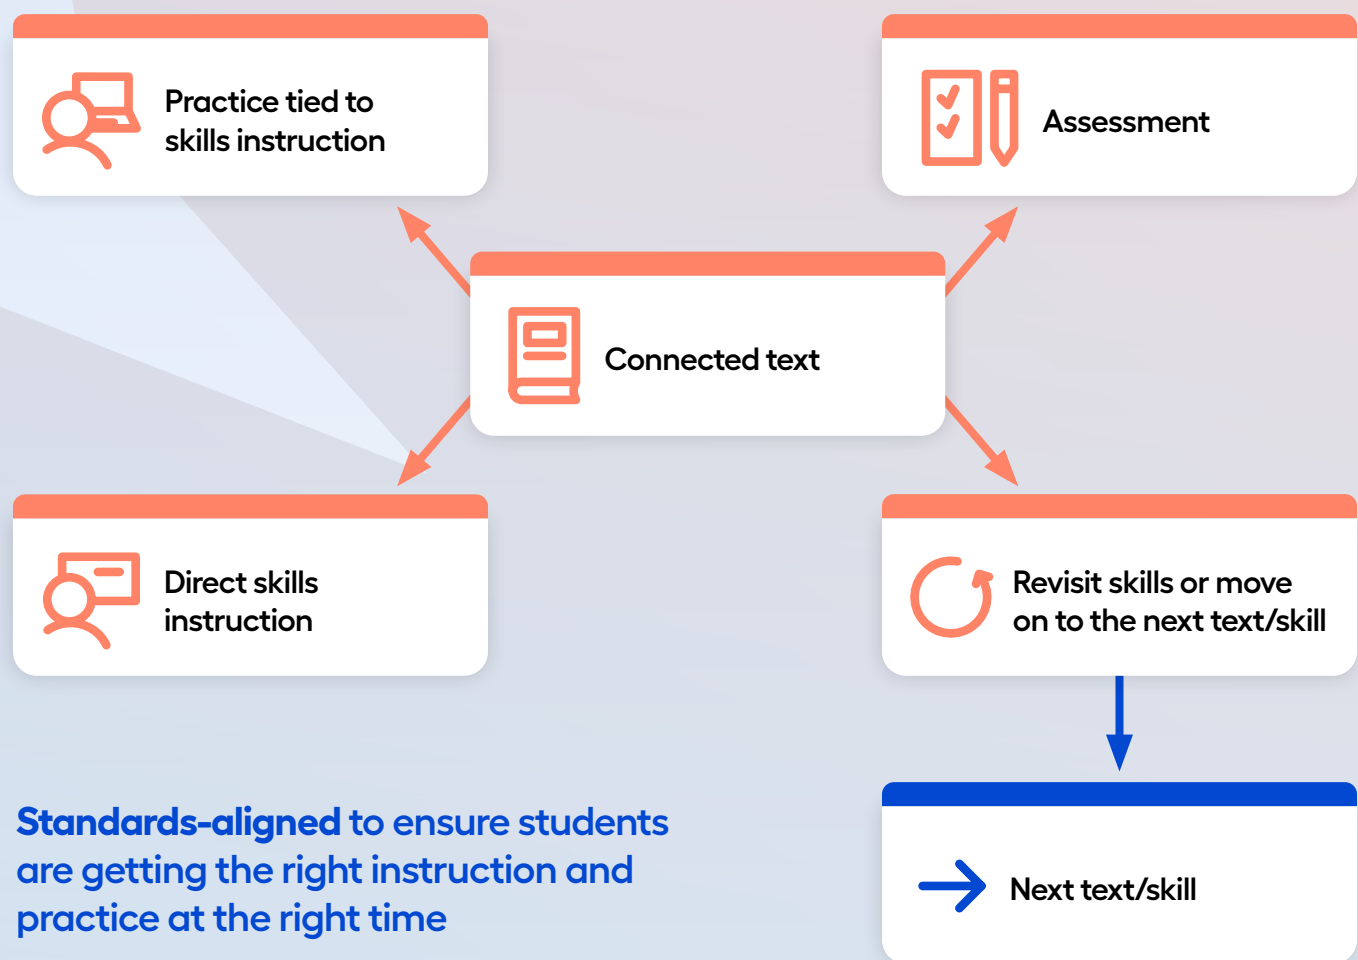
Practice tied to skills instruction

Assessment

Connected text

Direct skills instruction

Revisit skills or move on to the next text/skill

Standards-aligned to ensure students are getting the right instruction and practice at the right time

Next text/skill